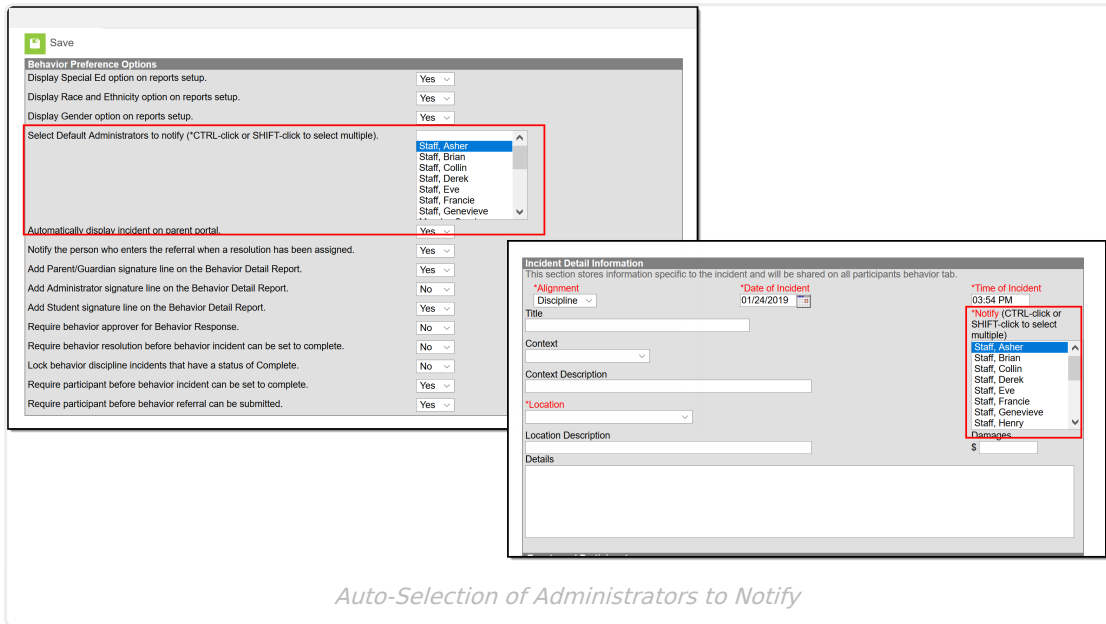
Save

Behavior Preference Options

Display Special Ed option on reports setup. Yes

Display Race and Ethnicity option on reports setup. Yes

Display Gender option on reports setup. Yes

Select Default Administrators to notify (*CTRL-click or SHIFT-click to select multiple).

Staff, Asher
Staff, Brian
Staff, Collin
Staff, Derek
Staff, Eve
Staff, Francie
Staff, Genevieve

Automatically display incident on parent portal. Yes

Notify the person who enters the referral when a resolution has been assigned. Yes

Add Parent/Guardian signature line on the Behavior Detail Report. Yes

Add Administrator signature line on the Behavior Detail Report. No

Add Student signature line on the Behavior Detail Report. Yes

Require behavior approver for Behavior Response. No

Require behavior resolution before behavior incident can be set to complete. No

Lock behavior discipline incidents that have a status of Complete. No

Require participant before behavior incident can be set to complete. Yes

Require participant before behavior referral can be submitted. Yes

Incident Detail Information

This section stores information specific to the incident and will be shared on all participants behavior tab.

*Alignment
Discipline

*Date of Incident
01/24/2019

*Time of Incident
03:54 PM

Title

*Notify (CTRL-click or SHIFT-click to select multiple)

Staff, Asher
Staff, Brian
Staff, Collin
Staff, Derek
Staff, Eve
Staff, Francie
Staff, Genevieve
Staff, Henry

Context

Context Description

*Location

Location Description

Damages
$

Details

Auto-Selection of Administrators to Notify